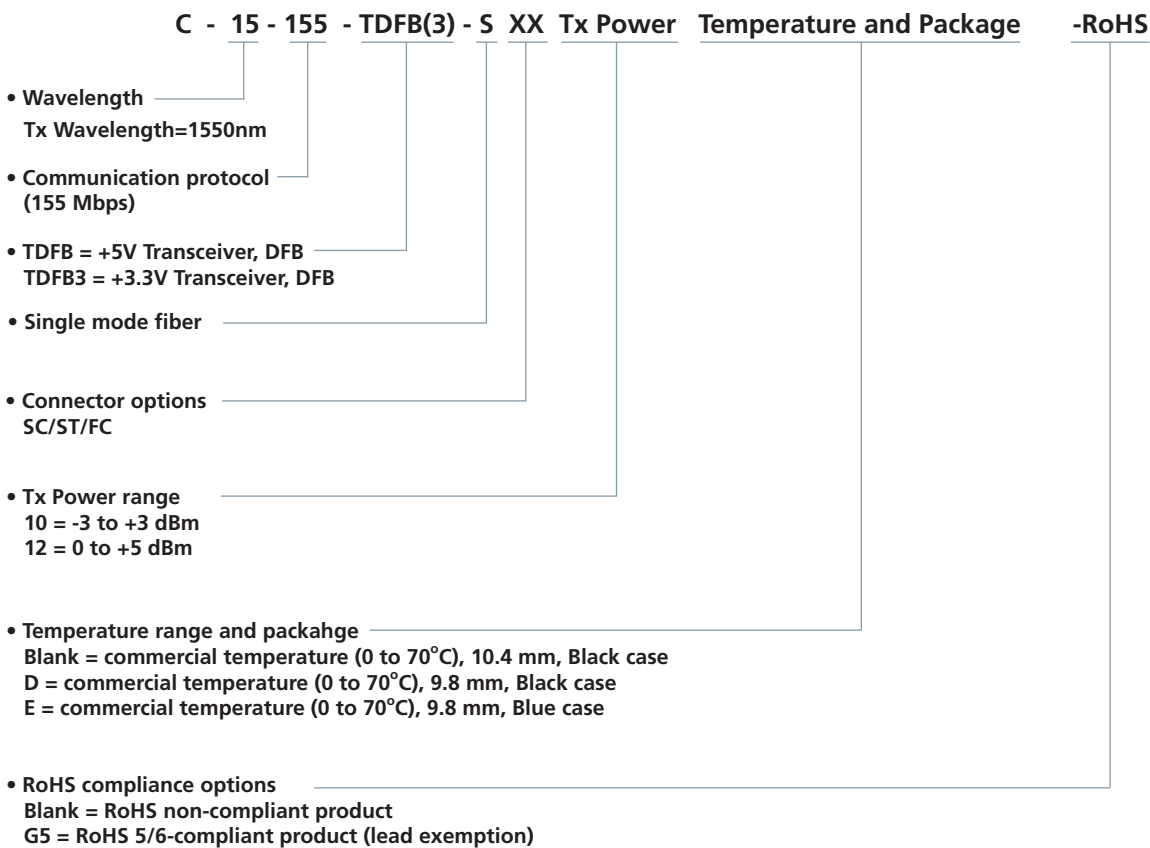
C - 15 - 155 - TDFB(3) - S XX Tx Power Temperature and Package -RoHS

• Wavelength
Tx Wavelength=1550nm

• Communication protocol
(155 Mbps)

• TDFB = +5V Transceiver, DFB
TDFB3 = +3.3V Transceiver, DFB

• Single mode fiber

• Connector options
SC/ST/FC

• Tx Power range
10 = -3 to +3 dBm
12 = 0 to +5 dBm

• Temperature range and packahge
Blank = commercial temperature (0 to 70$^{o}$C), 10.4 mm, Black case
D = commercial temperature (0 to 70$^{o}$C), 9.8 mm, Black case
E = commercial temperature (0 to 70$^{o}$C), 9.8 mm, Blue case

• RoHS compliance options
Blank = RoHS non-compliant product
G5 = RoHS 5/6-compliant product (lead exemption)